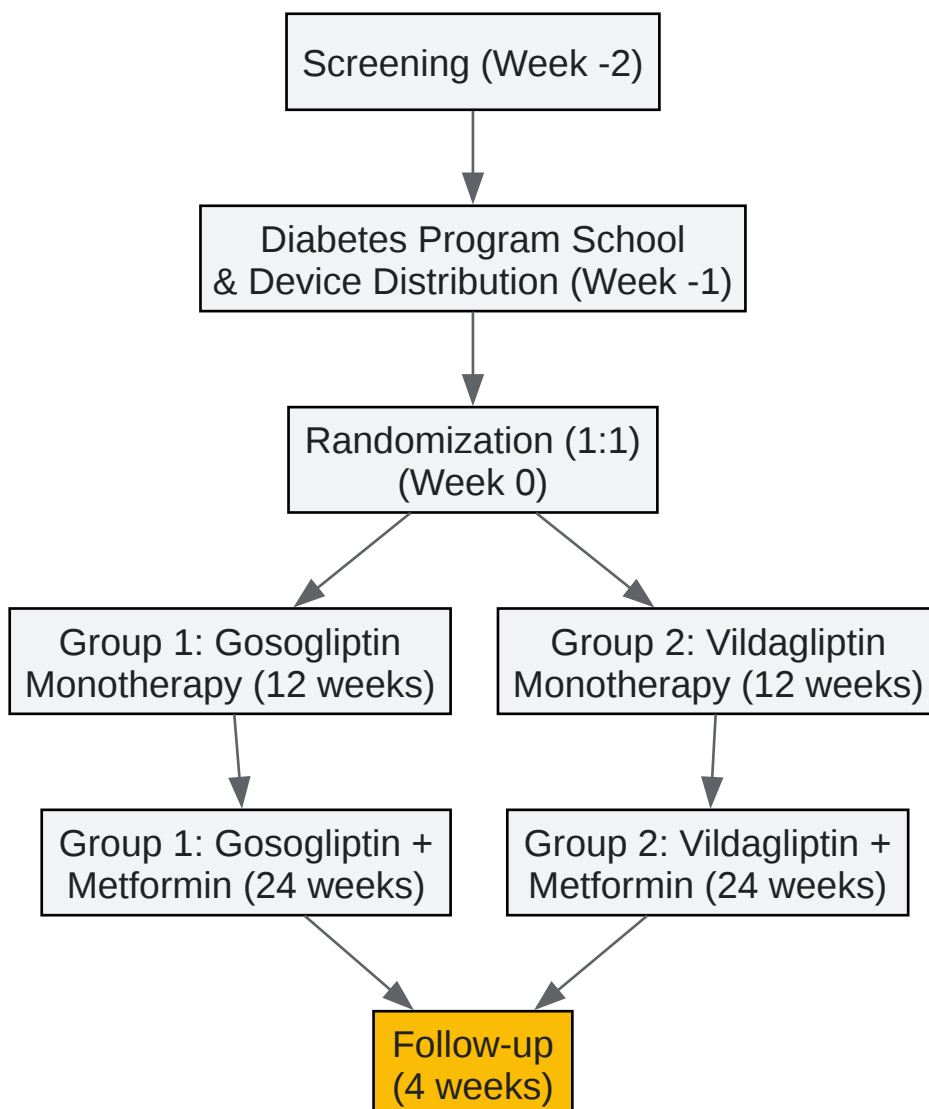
Screening (Week -2)

Diabetes Program School & Device Distribution (Week -1)

Randomization (1:1) (Week 0)

Group 1: Gosogliptin Monotherapy (12 weeks)

Group 2: Vildagliptin Monotherapy (12 weeks)

Group 1: Gosogliptin + Metformin (24 weeks)

Group 2: Vildagliptin + Metformin (24 weeks)

Follow-up (4 weeks)